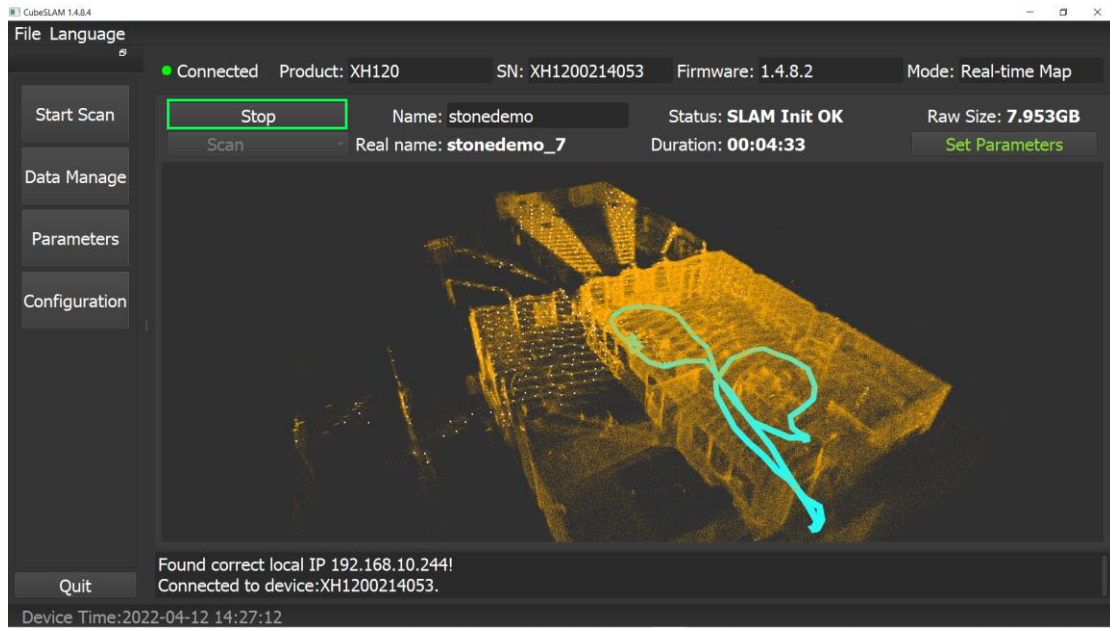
CubeSLAM 1.4.8.4

File Language

Connected Product: XH120 SN: XH1200214053 Firmware: 1.4.8.2 Mode: Real-time Map

Start Scan

Data Manage

Parameters

Configuration

Stop Name: stonedemo Status: SLAM Init OK Raw Size: 7.953GB

Scan Real name: stonedemo_7 Duration: 00:04:33 Set Parameters

Found correct local IP 192.168.10.244!
Connected to device:XH1200214053.

Quit

Device Time:2022-04-12 14:27:12